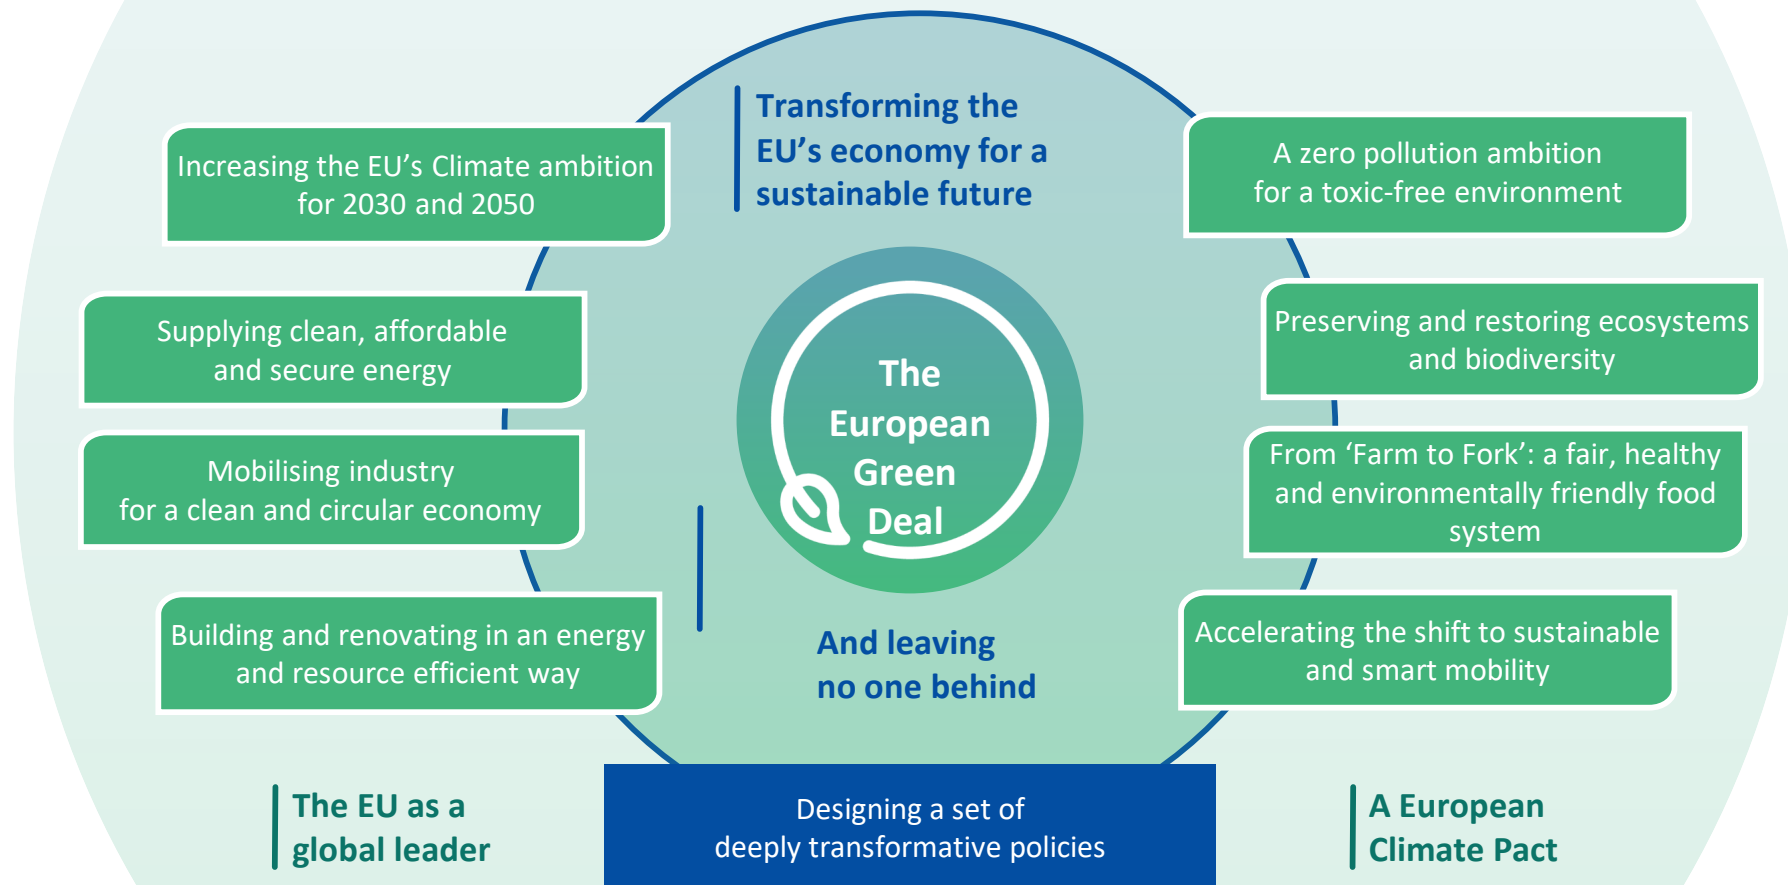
Transforming the EU's economy for a sustainable future

Increasing the EU's Climate ambition for 2030 and 2050

Supplying clean, affordable and secure energy

Mobilising industry for a clean and circular economy

Building and renovating in an energy and resource efficient way

The European Green Deal

A zero pollution ambition for a toxic-free environment

Preserving and restoring ecosystems and biodiversity

From 'Farm to Fork': a fair, healthy and environmentally friendly food system

Accelerating the shift to sustainable and smart mobility

And leaving no one behind

The EU as a global leader

Designing a set of deeply transformative policies

A European Climate Pact